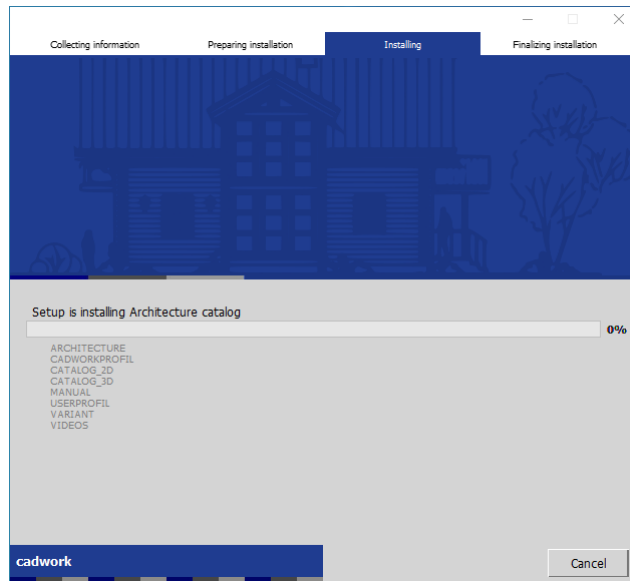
Collecting information
Preparing installation
Installing
Finalizing installation

Setup is installing Architecture catalog

0%

ARCHITECTURE
CADWORKPROFIL
CATALOG_2D
CATALOG_3D
MANUAL
USERPROFIL
VARIANT
VIDEOS

cadwork

Cancel